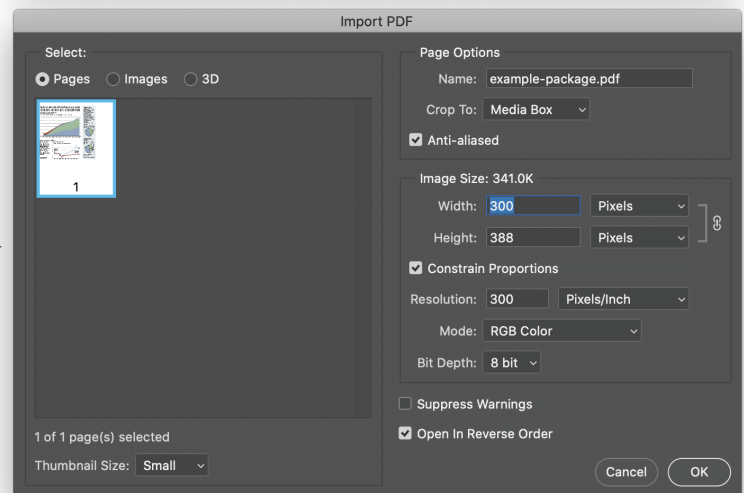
Import PDF

Select:

Pages Images 3D

1

1 of 1 page(s) selected

Thumbnail Size: Small

Page Options

Name: example-package.pdf

Crop To: Media Box

Anti-aliased

Image Size: 341.0K

Width: 300 Pixels

Height: 388 Pixels

Constrain Proportions

Resolution: 300 Pixels/Inch

Mode: RGB Color

Bit Depth: 8 bit

Suppress Warnings

Open In Reverse Order

Cancel OK